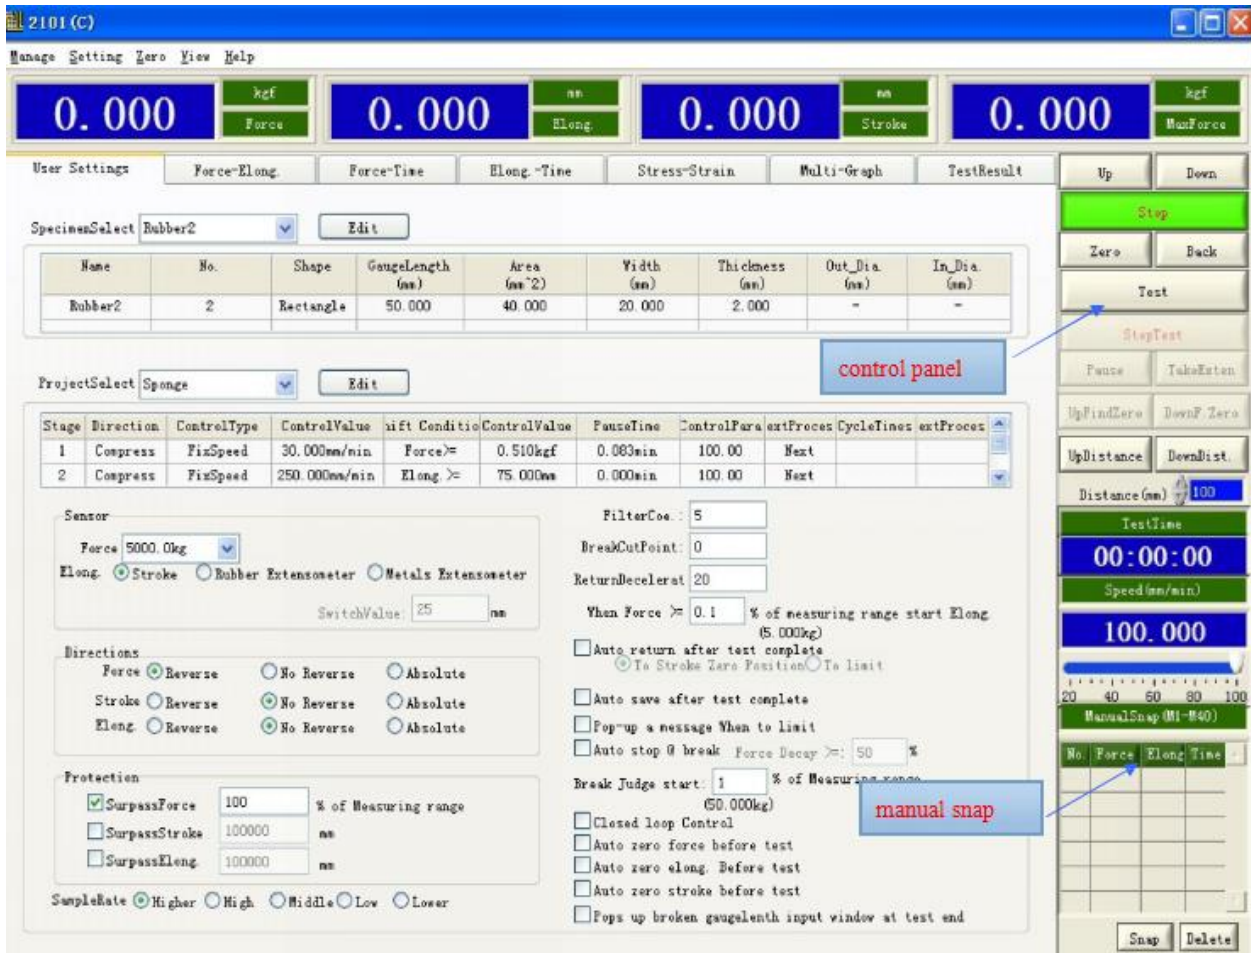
2101 (C)

Manage Setting Zero View Help

0. 000 kgf Force
0. 000 mm Elong.
0. 000 mm Stroke
0. 000 kgf MaxForce

User Settings | Force-Elong. | Force-Time | Elong.-Time | Stress-Strain | Multi-Graph | TestResult

Up Down
Stop
Zero Back
Test
StopTest
Pause TakeExten
UpFindZero DownF.Zero
UpDistance DownDist.
Distance (mm) 100
TestTime
00:00:00
Speed(mm/min)
100. 000
20 40 60 80 100
ManualSnap (M1-M40)
No Force Elong Time
Snap Delete

SpecimenSelect Rubber2 Edit

| Name | No. | Shape | GaugeLength (mm) | Area (mm^2) | Width (mm) | Thickness (mm) | Out_Dia (mm) | In_Dia (mm) |
|---|---|---|---|---|---|---|---|---|
| Rubber2 | 2 | Rectangle | 50. 000 | 40. 000 | 20. 000 | 2. 000 | - | - |

control panel

ProjectSelect Sponge Edit

| Stage | Direction | ControlType | ControlValue | hift Conditio | ControlValue | PauseTime | ControlPara | extProces | CycleTimes | extProces |
|---|---|---|---|---|---|---|---|---|---|---|
| 1 | Compress | FixSpeed | 30. 000mm/min | Force>= | 0. 510kgf | 0. 083min | 100. 00 | Next | | |
| 2 | Compress | FixSpeed | 250. 000mm/min | Elong. >= | 75. 000mm | 0. 000min | 100. 00 | Next | | |

Sensor
Force 5000. 0kg
Elong. Stroke Rubber Extensometer Metals Extensometer
SwitchValue: 25 mm

Directions
Force Reverse No Reverse Absolute
Stroke Reverse No Reverse Absolute
Elong. Reverse No Reverse Absolute

Protection
SurpassForce 100 % of Measuring range
SurpassStroke 100000 mm
SurpassElong. 100000 mm

SampleRate Higher High Middle Low Lower

FilterCoe.: 5
BreakCutPoint: 0
ReturnDecelerat 20
When Force >= 0. 1 % of measuring range start Elong. (5. 000kg)
Auto return after test complete
To Stroke Zero Position To limit
Auto save after test complete
Pop-up a message When to limit
Auto stop @ break Force Decay >=: 50 %
Break Judge start: 1 % of Measuring range (50. 000kg)
Closed loop Control
Auto zero force before test
Auto zero elong. Before test
Auto zero stroke before test
Pops up broken gaugelenth input window at test end

manual snap